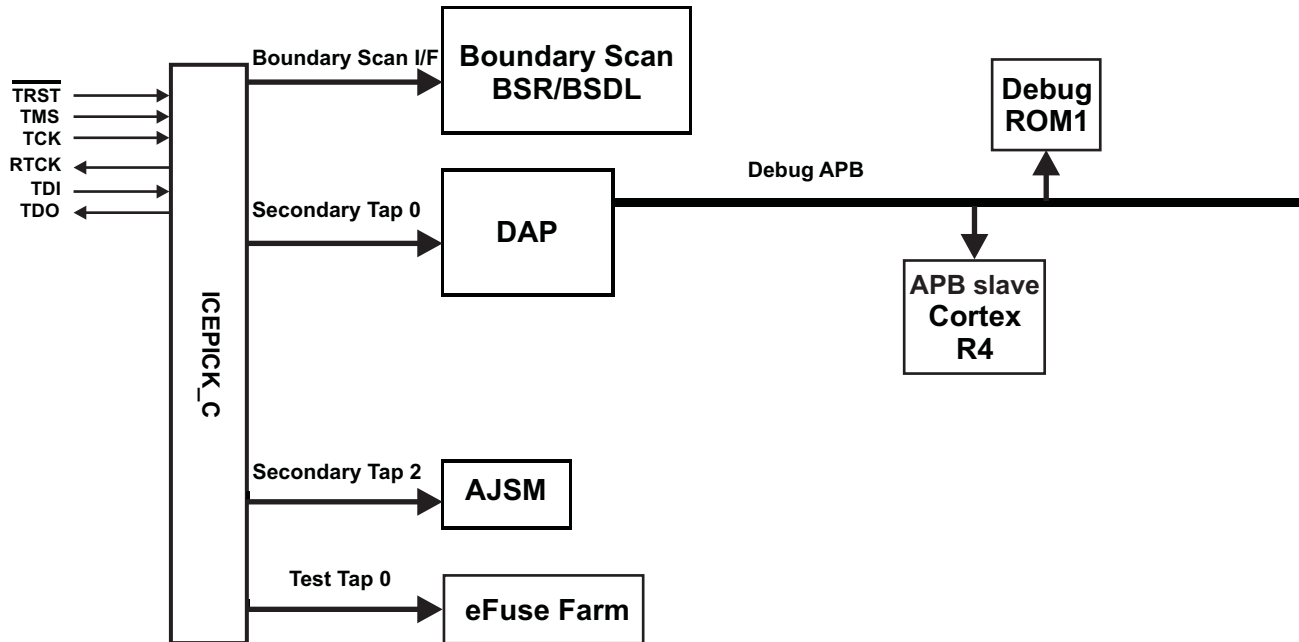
$\overline{TRST}$
TMS
TCK
RTCK
TDI
TDO

ICEPICK_C

Boundary Scan I/F
Boundary Scan
BSR/BSDL

Debug
ROM1

Debug APB

Secondary Tap 0
DAP

APB slave
Cortex
R4

Secondary Tap 2
AJSM

Test Tap 0
eFuse Farm